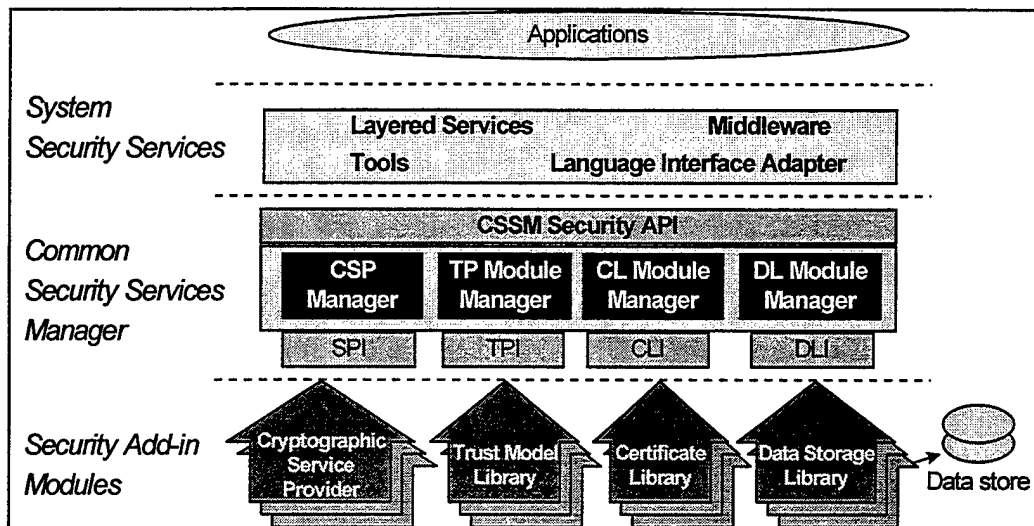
Applications

System Security Services

Layered Services
Middleware
Tools
Language Interface Adapter

Common Security Services Manager

CSSM Security API

CSP Manager
TP Module Manager
CL Module Manager
DL Module Manager

SPI
TPI
CLI
DLI

Security Add-in Modules

Cryptographic Service Provider
Trust Model Library
Certificate Library
Data Storage Library
Data store